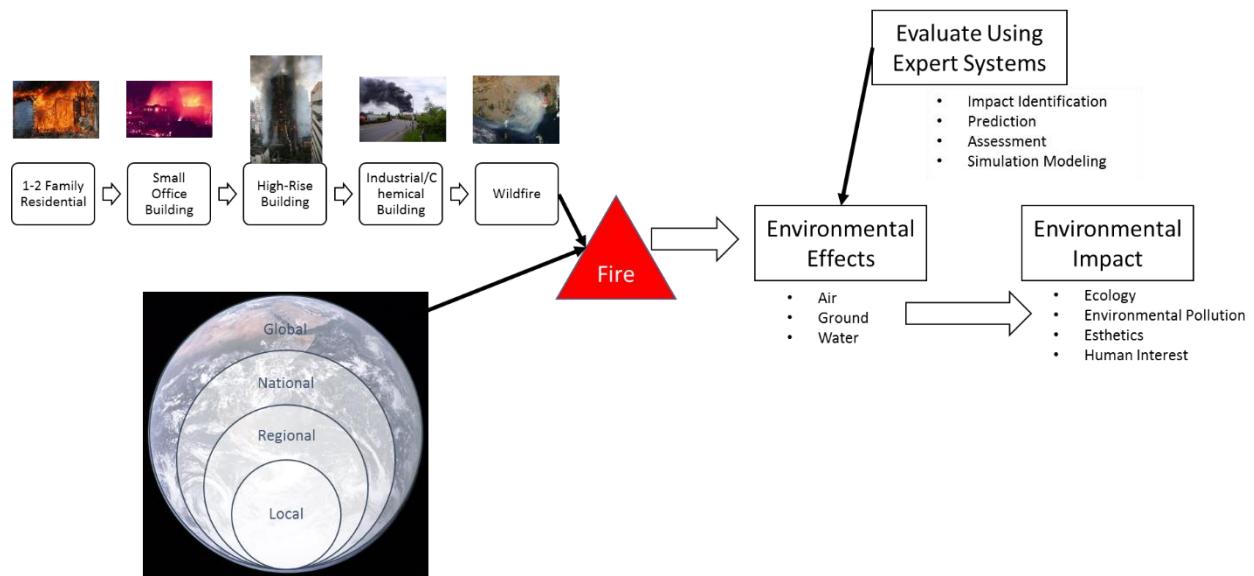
1-2 Family Residential

Small Office Building

High-Rise Building

Industrial/Chemical Building

Wildfire

Fire

Global

National

Regional

Local

Evaluate Using Expert Systems

- Impact Identification
- Prediction
- Assessment
- Simulation Modeling

Environmental Effects

- Air
- Ground
- Water

Environmental Impact

- Ecology
- Environmental Pollution
- Esthetics
- Human Interest